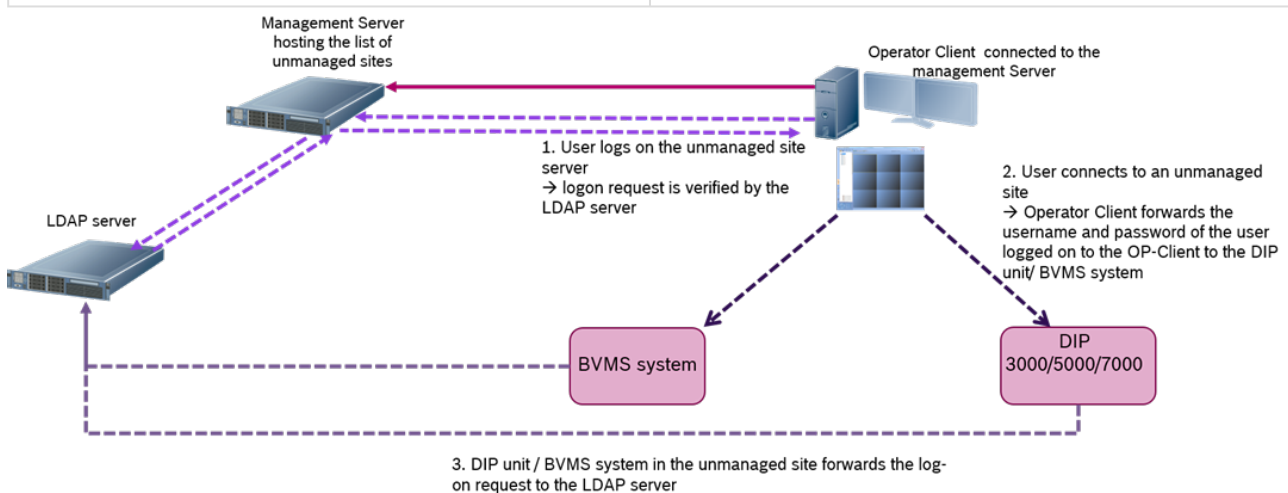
Management Server hosting the list of unmanaged sites

Operator Client connected to the management Server

1. User logs on the unmanaged site server
→ logon request is verified by the LDAP server

2. User connects to an unmanaged site
→ Operator Client forwards the username and password of the user logged on to the OP-Client to the DIP unit/ BVMS system

LDAP server

BVMS system

DIP
3000/5000/7000

3. DIP unit / BVMS system in the unmanaged site forwards the logon request to the LDAP server